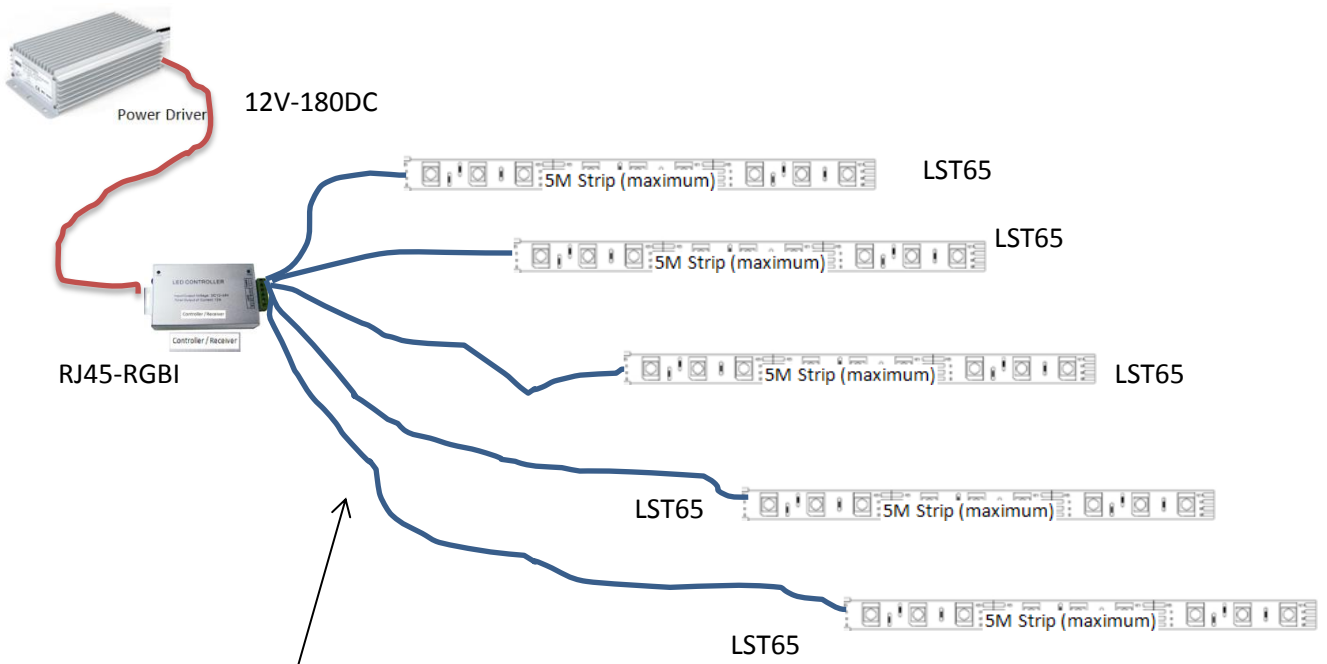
Power Driver

12V-180DC

5M Strip (maximum)

LST65

5M Strip (maximum)

LST65

LED CONTROLLER

Controller / Receiver

Controller / Receiver

RJ45-RGBI

5M Strip (maximum)

LST65

LST65

5M Strip (maximum)

5M Strip (maximum)

LST65